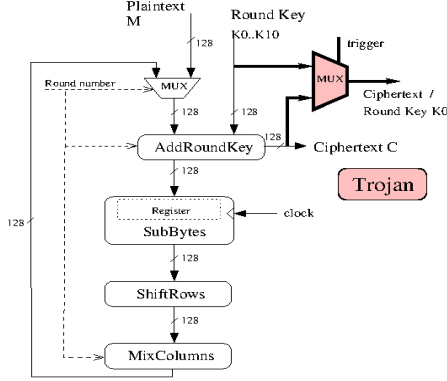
Plaintext
M

Round Key
K0..K10

trigger

128

MUX

Round number

MUX

128

128

Ciphertext /
Round Key K0

128

AddRoundKey

Ciphertext C

Trojan

128

128

Register

clock

SubBytes

128

ShiftRows

128

MixColumns